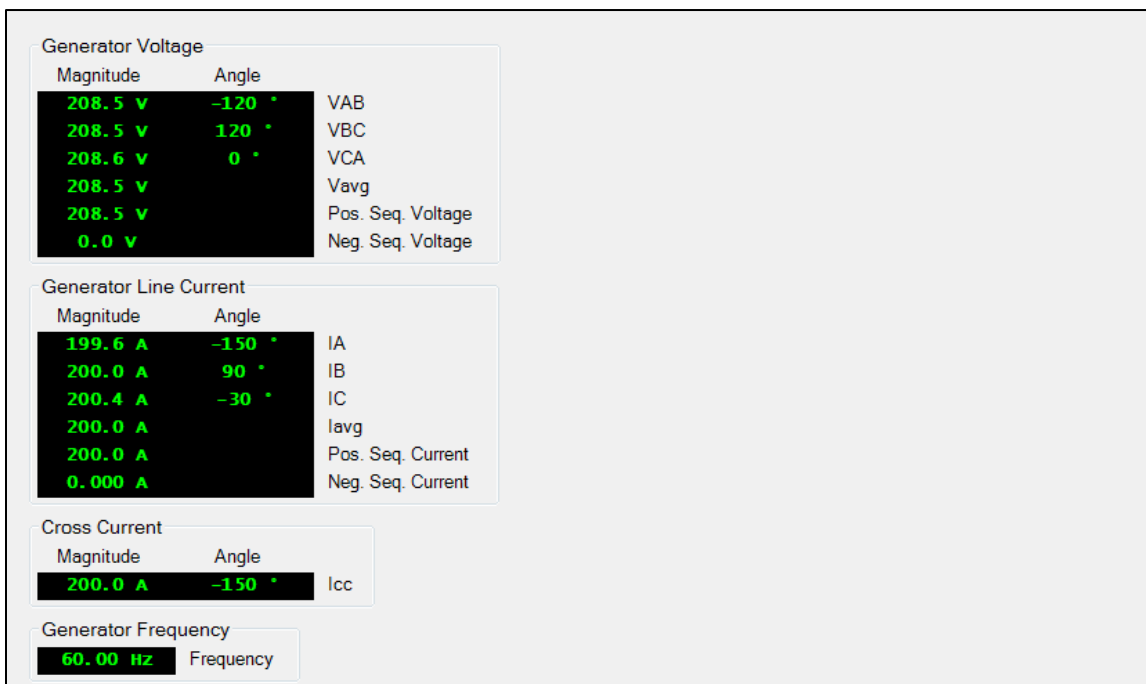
Generator Voltage

| Magnitude | Angle | |
|---|---|---|
| 208.5 V | -120 ° | VAB |
| 208.5 V | 120 ° | VBC |
| 208.6 V | 0 ° | VCA |
| 208.5 V | | Vavg |
| 208.5 V | | Pos. Seq. Voltage |
| 0.0 V | | Neg. Seq. Voltage |

Generator Line Current

| Magnitude | Angle | |
|---|---|---|
| 199.6 A | -150 ° | IA |
| 200.0 A | 90 ° | IB |
| 200.4 A | -30 ° | IC |
| 200.0 A | | Iavg |
| 200.0 A | | Pos. Seq. Current |
| 0.000 A | | Neg. Seq. Current |

Cross Current

| Magnitude | Angle | |
|---|---|---|
| 200.0 A | -150 ° | Icc |

Generator Frequency

60.00 Hz Frequency